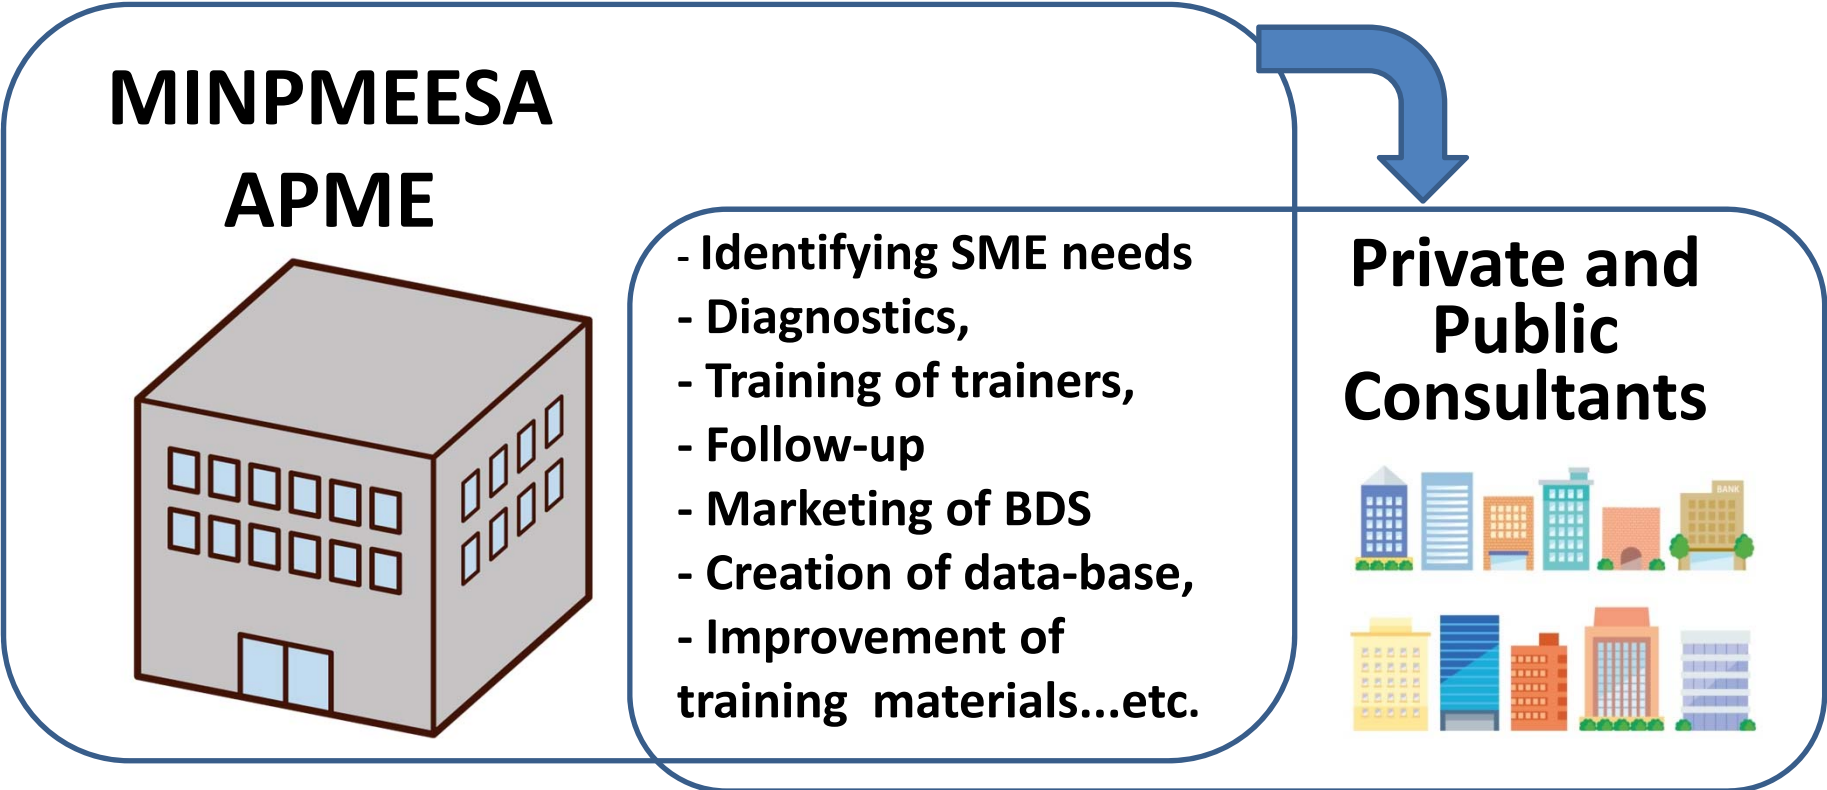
MINPMEESA
APME

- Identifying SME needs
- Diagnostics,
- Training of trainers,
- Follow-up
- Marketing of BDS
- Creation of data-base,
- Improvement of training materials...etc.

Private and Public Consultants

BANK